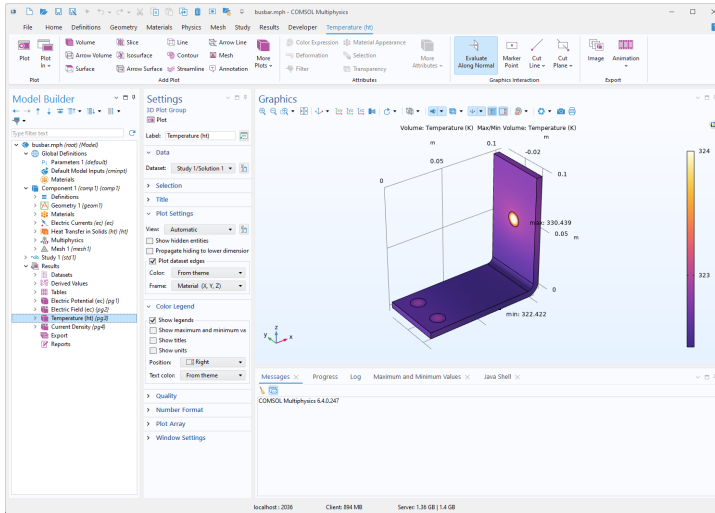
busbar.mph - COMSOL Multiphysics

File Home Definitions Geometry Materials Physics Mesh Study Results Developer Temperature (ht)

Plot
Plot In
Volume
Arrow Volume
Surface
Slice
Isosurface
Arrow Surface
Line
Contour
Streamline
Arrow Line
Mesh
Annotation
More Plots
Color Expression
Deformation
Filter
Material Appearance
Selection
Transparency
More Attributes
Evaluate Along Normal
Marker Point
Cut Line
Cut Plane
Image
Animation
Plot
Add Plot
Attributes
Graphics Interaction
Export

Model Builder
Type filter text
busbar.mph (root) (Model)
Global Definitions
Parameters 1 (default)
Default Model Inputs (cminpt)
Materials
Component 1 (comp1) (comp1)
Definitions
Geometry 1 (geom1)
Materials
Electric Currents (ec) (ec)
Heat Transfer in Solids (ht) (ht)
Multiphysics
Mesh 1 (mesh1)
Study 1 (std1)
Results
Datasets
Derived Values
Tables
Electric Potential (ec) (pg1)
Electric Field (ec) (pg2)
Temperature (ht) (pg3)
Current Density (pg4)
Export
Reports

Settings
3D Plot Group
Plot
Label: Temperature (ht)
Data
Dataset: Study 1/Solution 1
Selection
Title
Plot Settings
View: Automatic
Show hidden entities
Propagate hiding to lower dimensior
Plot dataset edges
Color: From theme
Frame: Material (X, Y, Z)
Color Legend
Show legends
Show maximum and minimum va
Show titles
Show units
Position: Right
Text color: From theme
Quality
Number Format
Plot Array
Window Settings

Graphics
Volume: Temperature (K) Max/Min Volume: Temperature (K)
m
0.1
-0.02
0.05
0.1
0
max: 330.439
0.05
m
0
min: 322.422
324
323

Messages Progress Log Maximum and Minimum Values Java Shell
COMSOL Multiphysics 6.4.0.247

localhost : 2036 Client: 894 MB Server: 1.36 GB | 1.4 GB